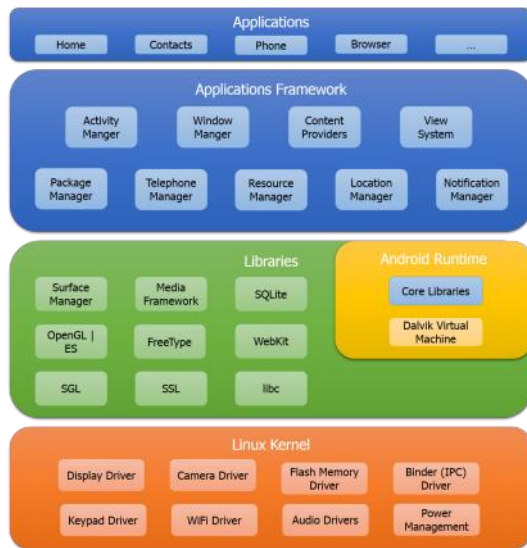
Applications

Home

Contacts

Phone

Browser

...

Applications Framework

Activity Manger

Window Manger

Content Providers

View System

Package Manager

Telephone Manager

Resource Manager

Location Manager

Notification Manager

Libraries

Surface Manager

Media Framework

SQLite

OpenGL | ES

FreeType

WebKit

SGL

SSL

libc

Android Runtime

Core Libraries

Dalvik Virtual Machine

Linux Kernel

Display Driver

Camera Driver

Flash Memory Driver

Binder (IPC) Driver

Keypad Driver

WiFi Driver

Audio Drivers

Power Management